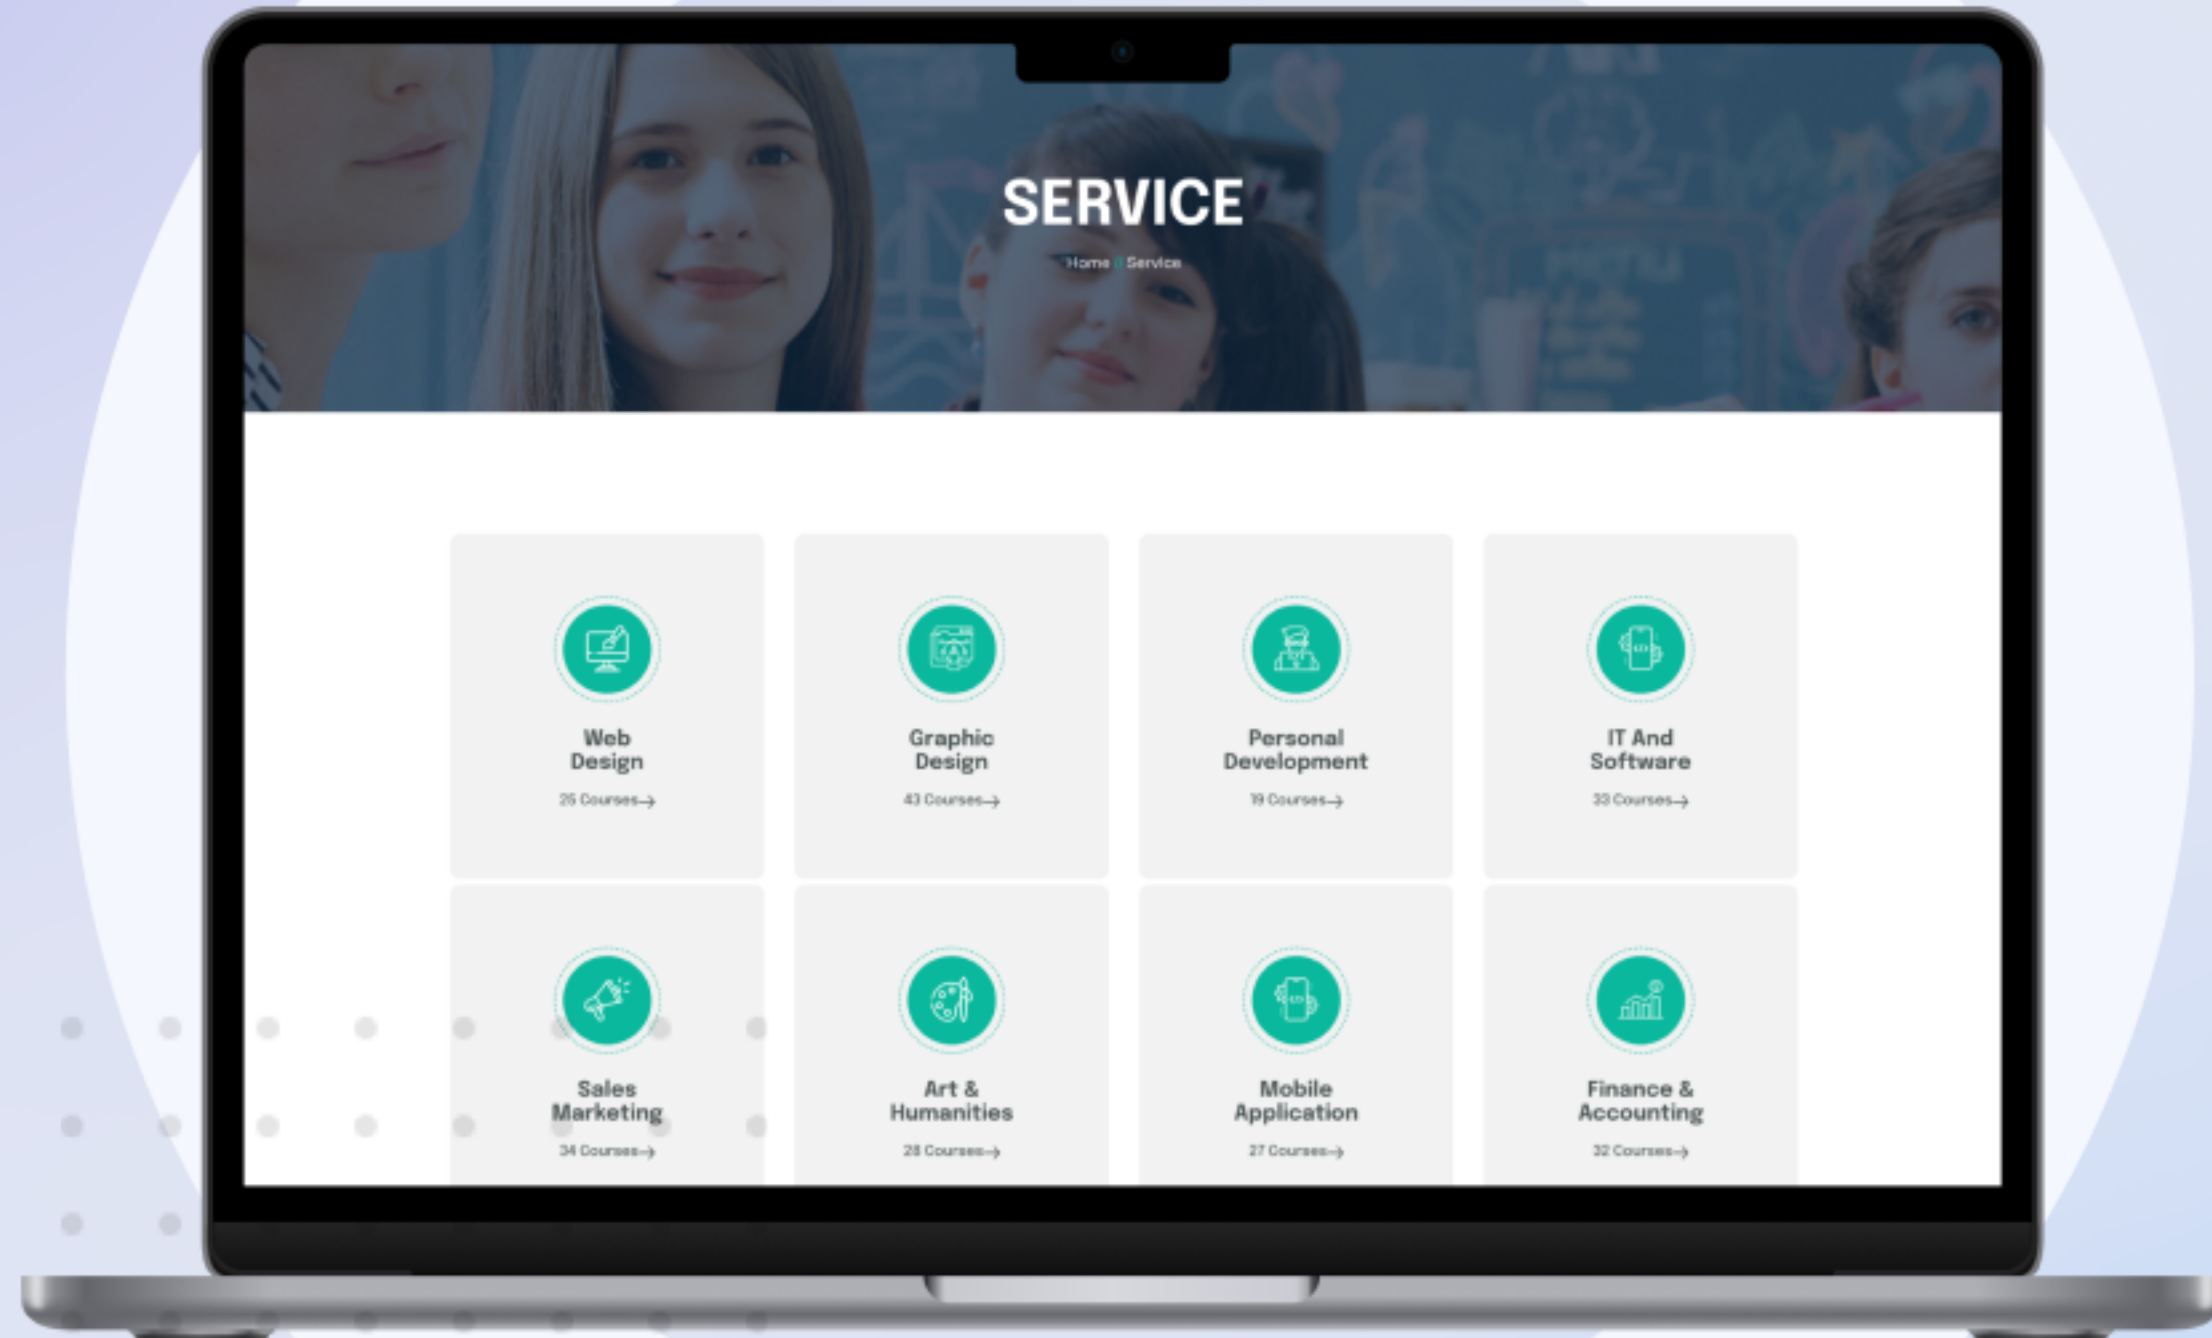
SERVICE

Home || Service

Web Design

25 Courses→

Graphic Design

43 Courses→

Personal Development

19 Courses→

IT And Software

33 Courses→

Sales Marketing

34 Courses→

Art & Humanities

28 Courses→

Mobile Application

27 Courses→

Finance & Accounting

32 Courses→